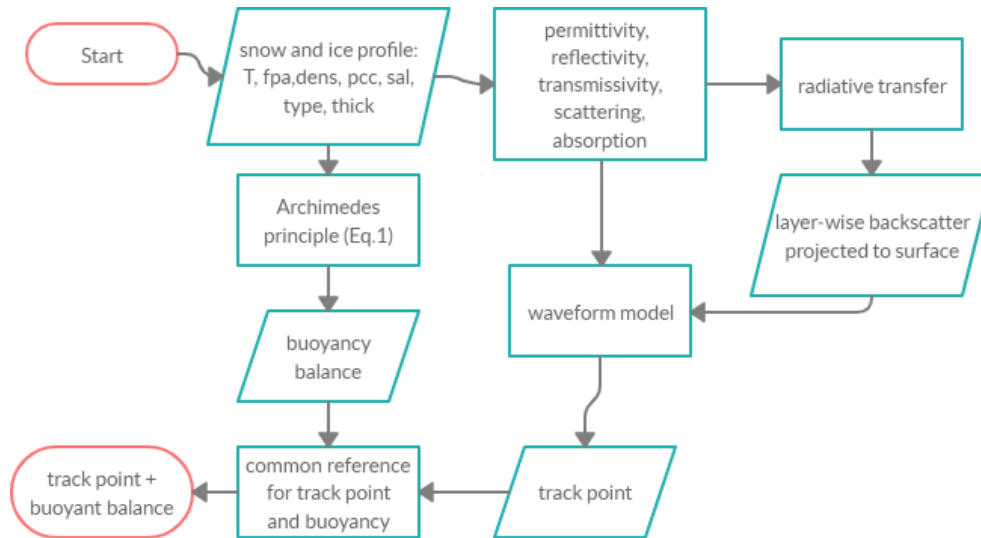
Start

snow and ice profile: T, fpa,dens, pcc, sal, type, thick

permittivity, reflectivity, transmissivity, scattering, absorption

radiative transfer

Archimedes principle (Eq.1)

layer-wise backscatter projected to surface

waveform model

buoyancy balance

track point + buoyant balance

common reference for track point and buoyancy

track point